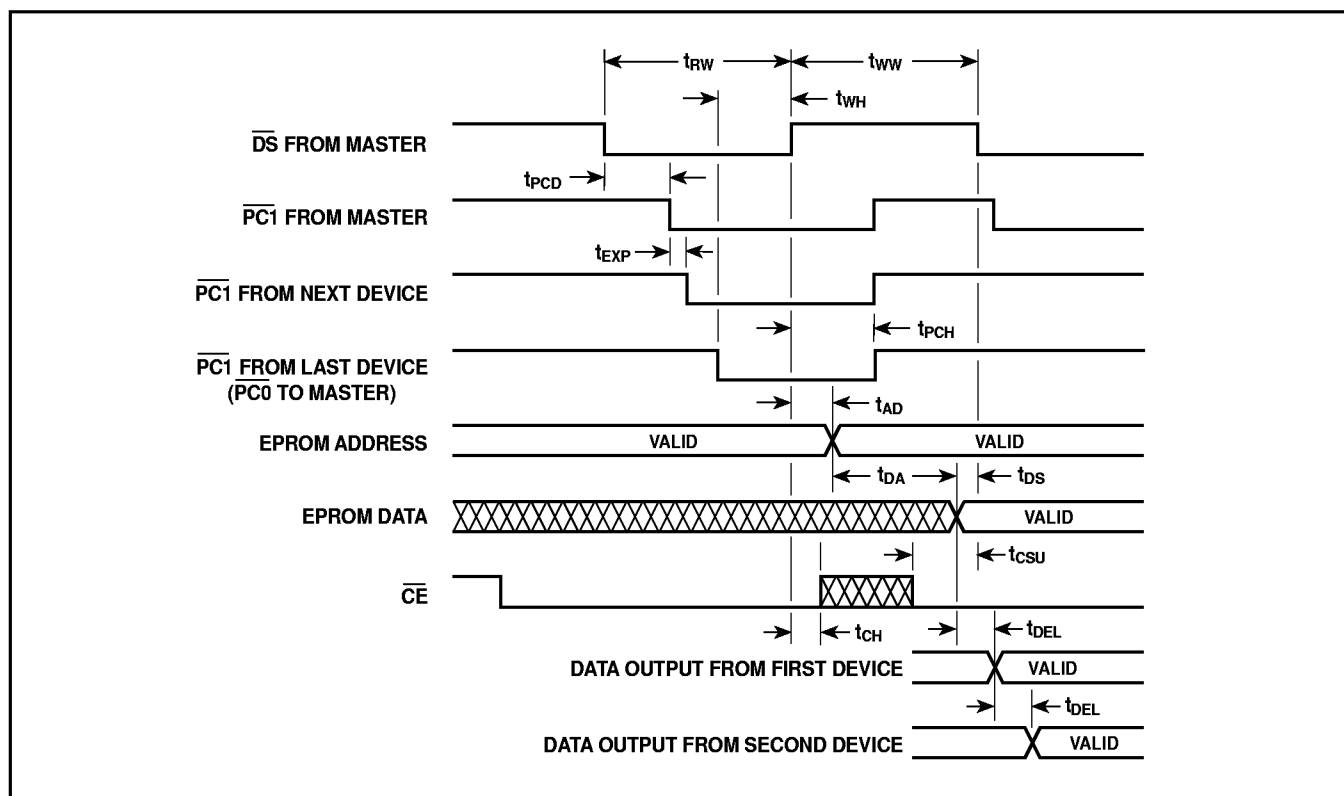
$t_{RW}$
$t_{WW}$
$t_{WH}$
$\overline{DS}$ FROM MASTER
$t_{PCD}$
$\overline{PC1}$ FROM MASTER
$t_{EXP}$
$\overline{PC1}$ FROM NEXT DEVICE
$t_{PCH}$
$\overline{PC1}$ FROM LAST DEVICE ($\overline{PC0}$ TO MASTER)
$t_{AD}$
EPROM ADDRESS
VALID
VALID
$t_{DA}$
$t_{DS}$
EPROM DATA
VALID
$t_{CSU}$
$\overline{CE}$
$t_{CH}$
$t_{DEL}$
DATA OUTPUT FROM FIRST DEVICE
VALID
$t_{DEL}$
DATA OUTPUT FROM SECOND DEVICE
VALID